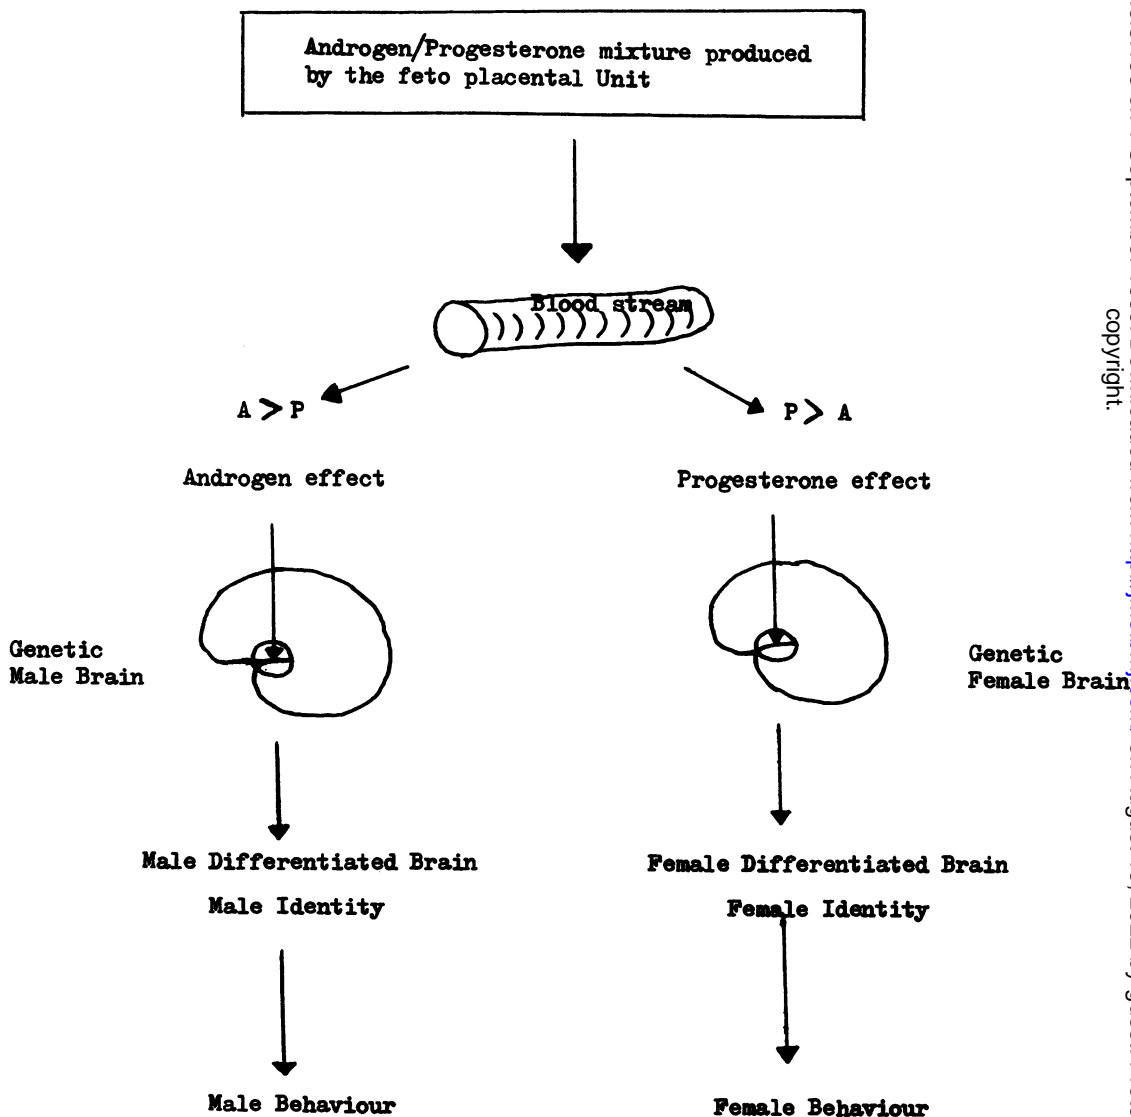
Androgen/Progesterone mixture produced by the feto placental Unit

Blood stream

A > P

P > A

Androgen effect

Progesterone effect

Genetic Male Brain

Genetic Female Brain

Male Differentiated Brain

Male Identity

Female Differentiated Brain

Female Identity

Male Behaviour

Female Behaviour

copyright.